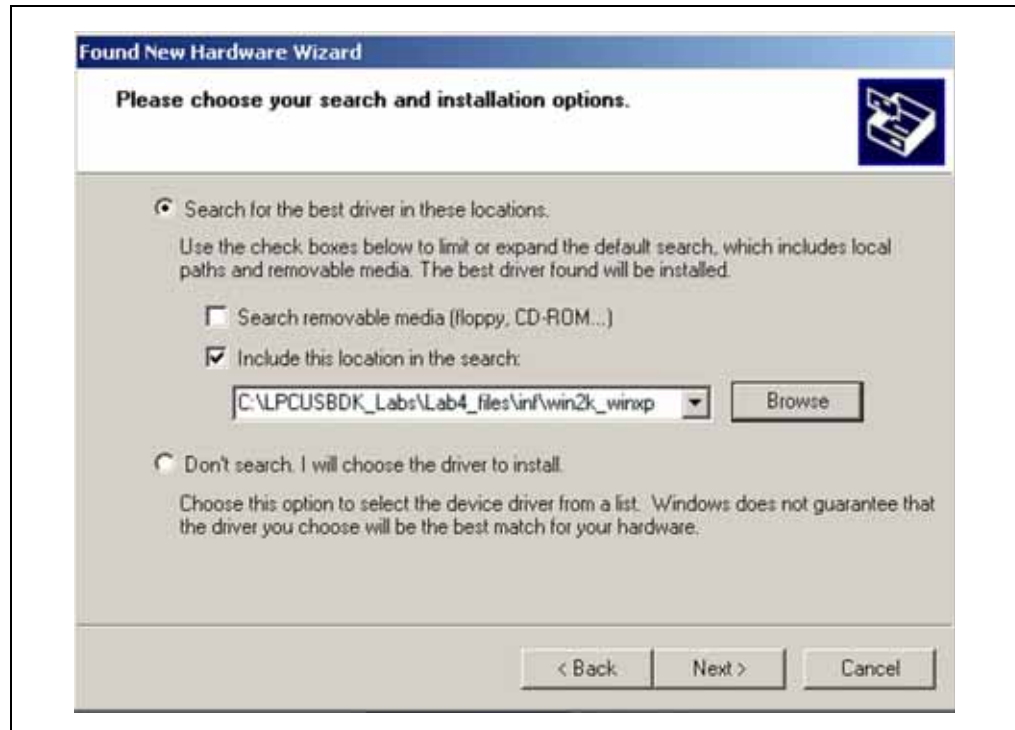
Found New Hardware Wizard

Please choose your search and installation options.

Search for the best driver in these locations.

Use the check boxes below to limit or expand the default search, which includes local paths and removable media. The best driver found will be installed.

Search removable media (floppy, CD-ROM...)

Include this location in the search:

C:\LPCUSBDK_Labs\Lab4_files\inf\win2k_winxp

Browse

Don't search. I will choose the driver to install.

Choose this option to select the device driver from a list. Windows does not guarantee that the driver you choose will be the best match for your hardware.

< Back

Next >

Cancel